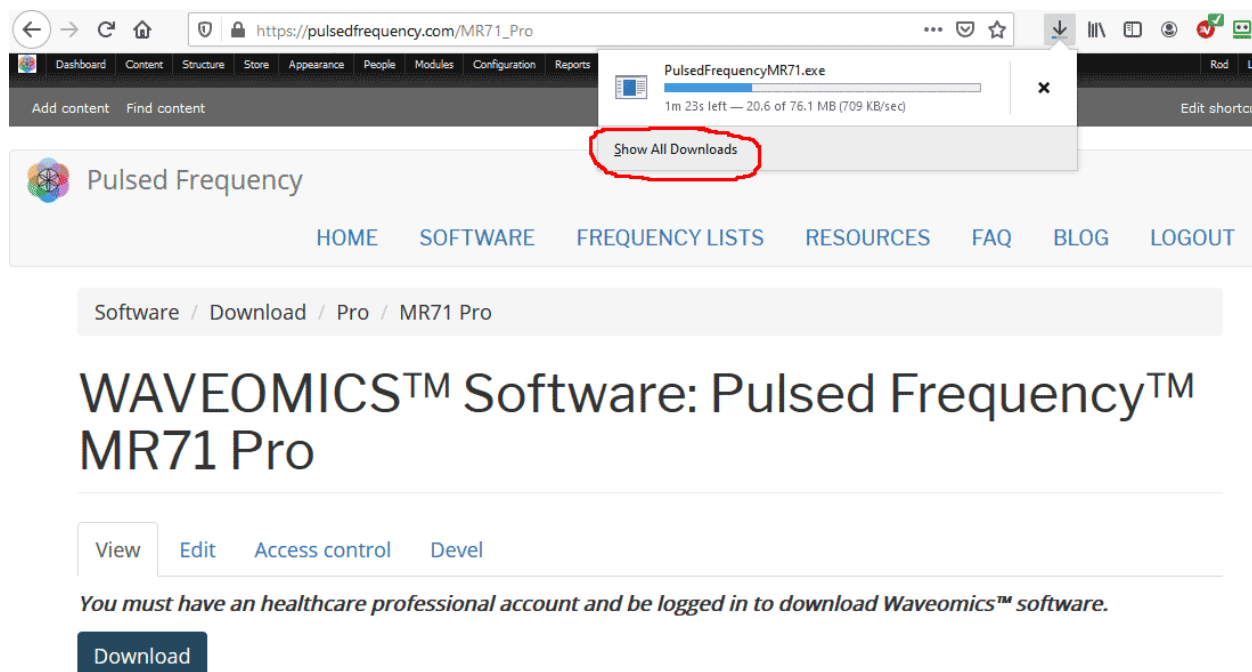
https://pulsedfrequency.com/MR71_Pro

Dashboard Content Structure Store Appearance People Modules Configuration Reports

Rod

Add content Find content

Edit shortcu

PulsedFrequencyMR71.exe

1m 23s left — 20.6 of 76.1 MB (709 KB/sec)

Show All Downloads

Pulsed Frequency

HOME SOFTWARE FREQUENCY LISTS RESOURCES FAQ BLOG LOGOUT

Software / Download / Pro / MR71 Pro

# WAVEOMICS™ Software: Pulsed Frequency™ MR71 Pro

View Edit Access control Devel

*You must have an healthcare professional account and be logged in to download Waveomics™ software.*

Download